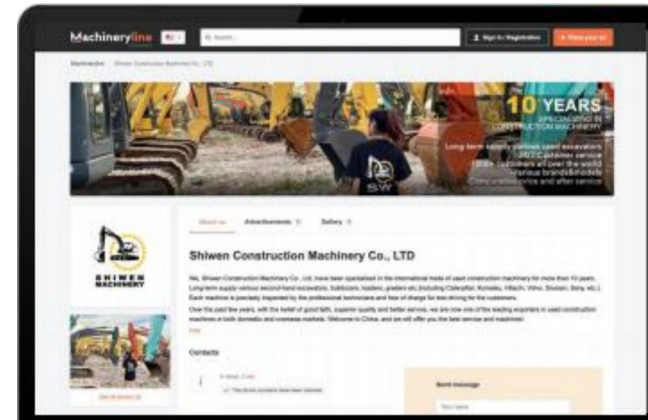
Machineryline

Search...

Sign in / Registration

Place your ad

Machineryline · Shiwen Construction Machinery Co., LTD

10 YEARS
SPECIALIZING IN CONSTRUCTION MACHINERY

Long-term supply various used excavators
24/7 customer service
1000+ customers all over the world
various brands&models
China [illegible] price and after service

SW

SHIWEN MACHINERY

About us · Advertisements · Gallery

Shiwen Construction Machinery Co., LTD

We, Shiwen Construction Machinery Co., Ltd. have been specialized in the international trade of used construction machinery for more than 10 years. Long-term supply various second-hand excavators, bulldozers, loaders, graders etc.(including Caterpillar, Komatsu, Hitachi, Volvo, Doosan, Sany, etc.). Each machine is precisely inspected by the professional technicians and free of charge for test driving for the customers.

Over the past few years, with the belief of good faith, superior quality and better service, we are now one of the leading exporters in used construction machines in both domestic and overseas markets. Welcome to China, and we will offer you the best service and machines!

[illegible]

Contacts

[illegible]

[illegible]

See all photos

Send message

Your name